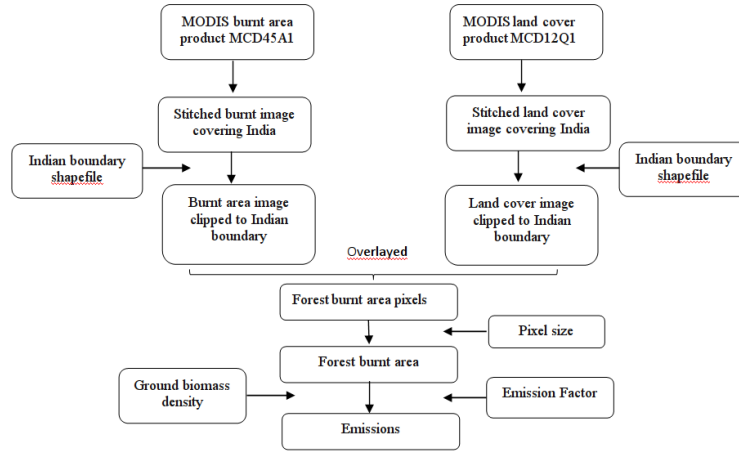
MODIS burnt area product MCD45A1

Stitched burnt image covering India

Indian boundary shapefile

Burnt area image clipped to Indian boundary

MODIS land cover product MCD12Q1

Stitched land cover image covering India

Indian boundary shapefile

Land cover image clipped to Indian boundary

Overlayed

Forest burnt area pixels

Pixel size

Forest burnt area

Ground biomass density

Emission Factor

Emissions